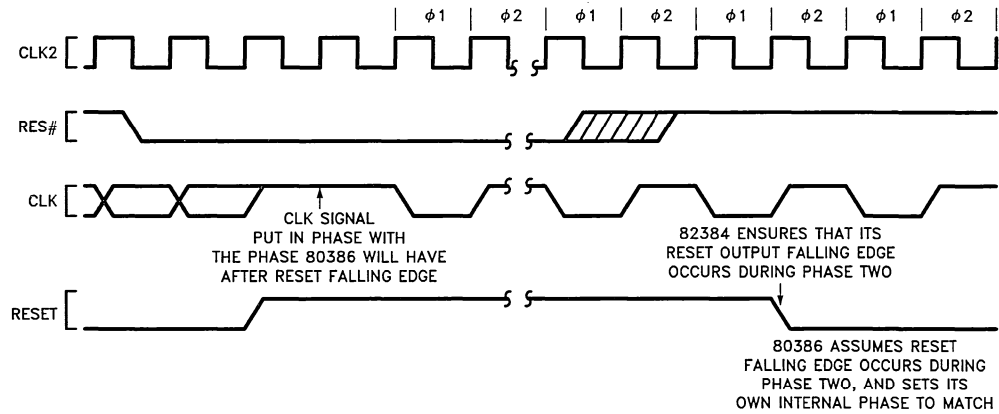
$\phi 1$ $\phi 2$ $\phi 1$ $\phi 2$ $\phi 1$ $\phi 2$ $\phi 1$ $\phi 2$

CLK2

RES#

CLK

CLK SIGNAL PUT IN PHASE WITH THE PHASE 80386 WILL HAVE AFTER RESET FALLING EDGE

82384 ENSURES THAT ITS RESET OUTPUT FALLING EDGE OCCURS DURING PHASE TWO

RESET

80386 ASSUMES RESET FALLING EDGE OCCURS DURING PHASE TWO, AND SETS ITS OWN INTERNAL PHASE TO MATCH